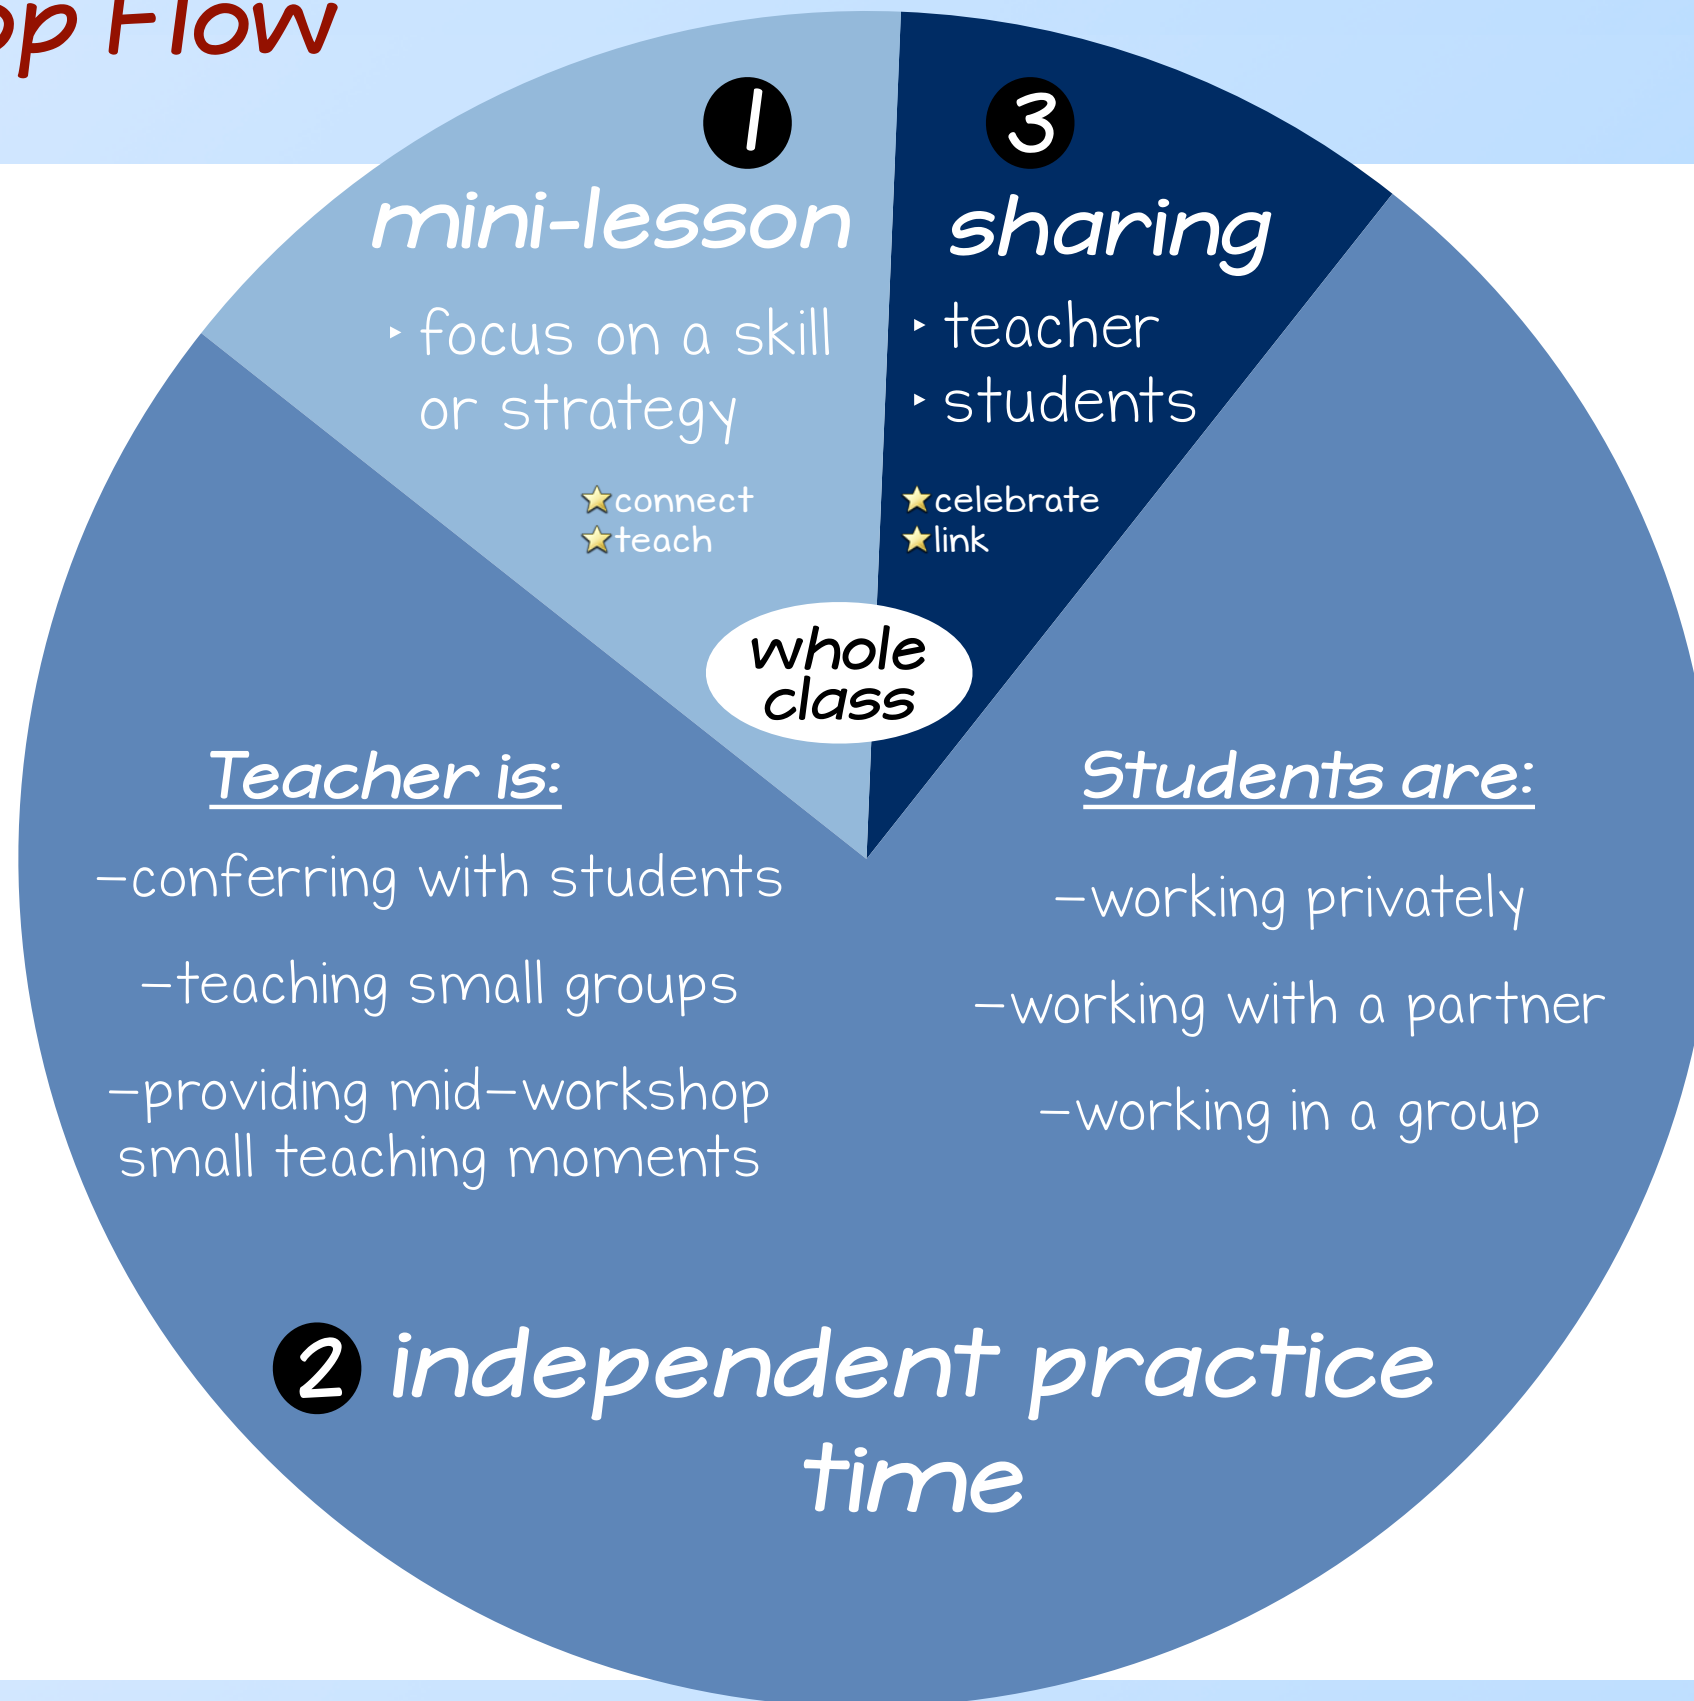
op Flow

1 mini-lesson
‣ focus on a skill or strategy
★connect
★teach

3 sharing
‣ teacher
‣ students
★celebrate
★link

whole class

Teacher is:
–conferring with students
–teaching small groups
–providing mid–workshop small teaching moments

Students are:
–working privately
–working with a partner
–working in a group

2 independent practice time